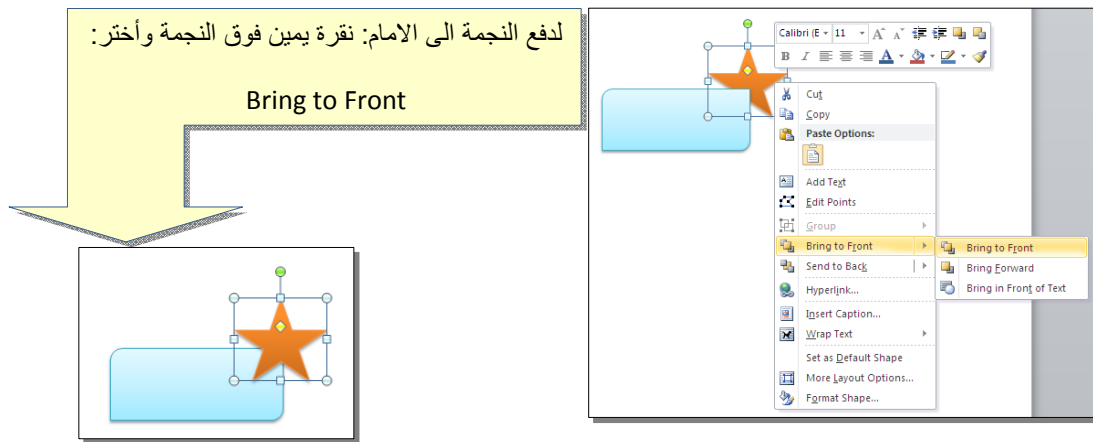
لدفع النجمة الى الامام: نقرة يمين فوق النجمة وأختر:

Bring to Front

Calibri (E 11 A A

B I A

Cut
Copy
Paste Options:
Add Text
Edit Points
Group
Bring to Front
Send to Back
Hyperlink...
Insert Caption...
Wrap Text
Set as Default Shape
More Layout Options...
Format Shape...

Bring to Front
Bring Forward
Bring in Front of Text